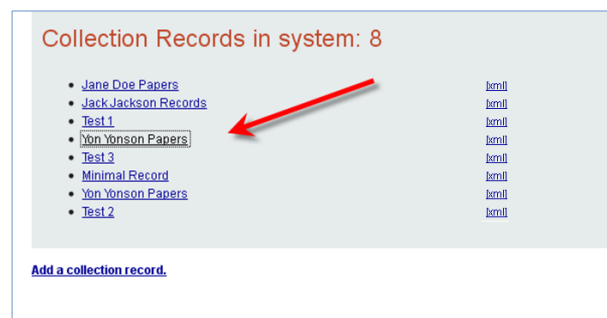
Collection Records in system: 8

- Jane Doe Papers [xml]
- Jack Jackson Records [xml]
- Test 1 [xml]
- Yon Yonson Papers [xml]
- Test 3 [xml]
- Minimal Record [xml]
- Yon Yonson Papers [xml]
- Test 2 [xml]

Add a collection record.